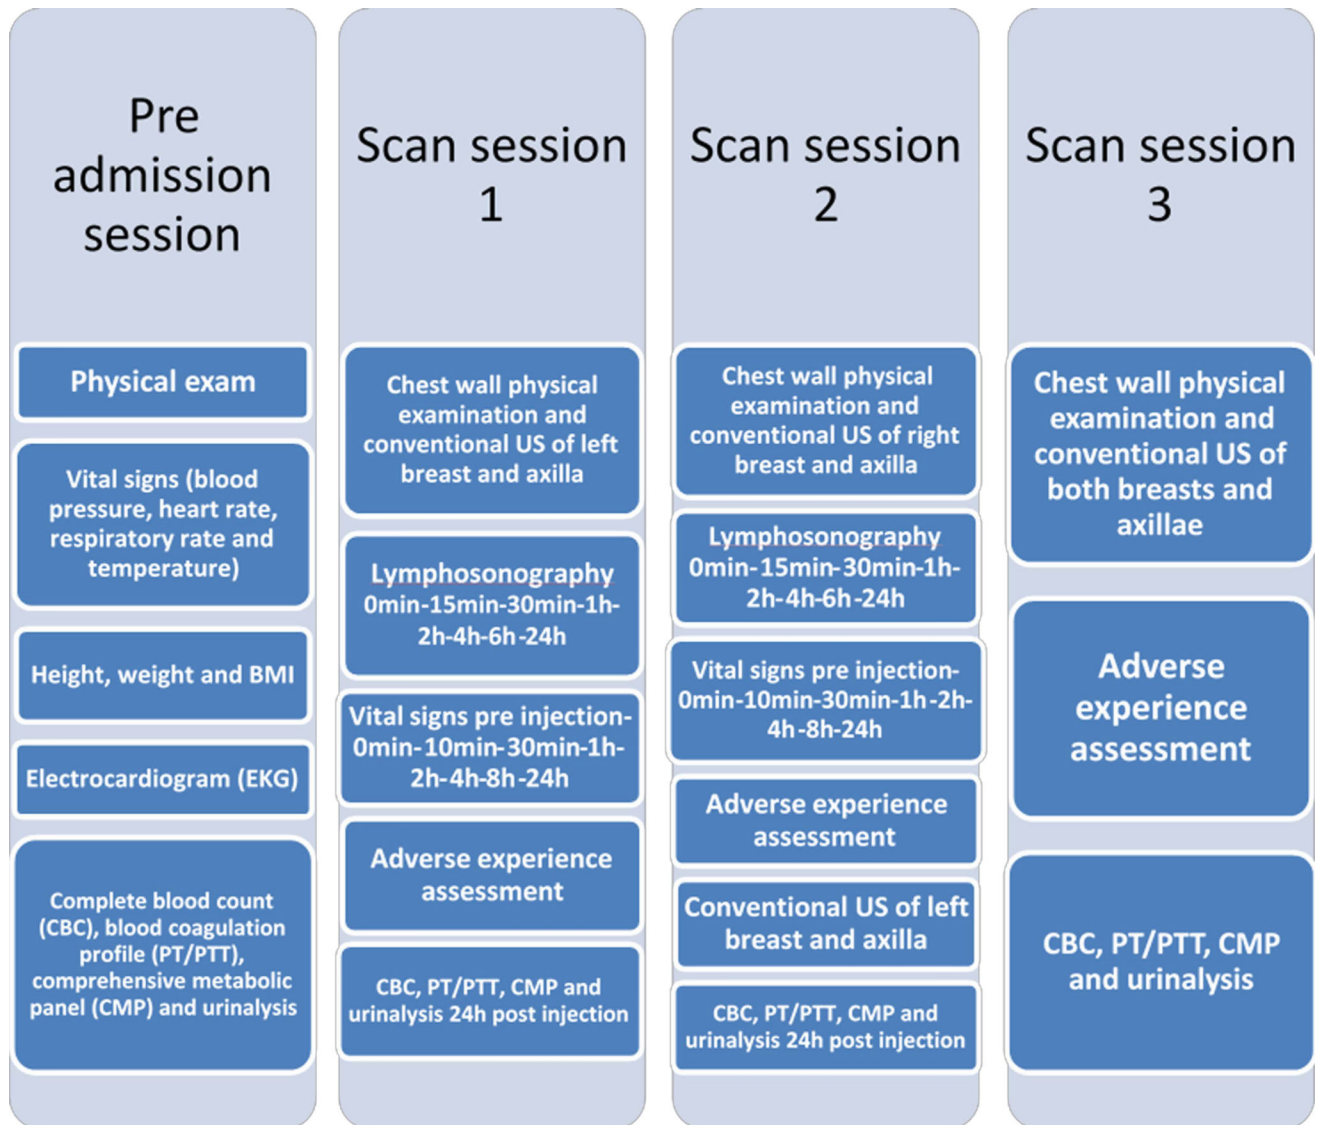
Pre admission session

Physical exam

Vital signs (blood pressure, heart rate, respiratory rate and temperature)

Height, weight and BMI

Electrocardiogram (EKG)

Complete blood count (CBC), blood coagulation profile (PT/PTT), comprehensive metabolic panel (CMP) and urinalysis

Scan session 1

Chest wall physical examination and conventional US of left breast and axilla

Lymphosonography 0min-15min-30min-1h-2h-4h-6h-24h

Vital signs pre injection-0min-10min-30min-1h-2h-4h-8h-24h

Adverse experience assessment

CBC, PT/PTT, CMP and urinalysis 24h post injection

Scan session 2

Chest wall physical examination and conventional US of right breast and axilla

Lymphosonography 0min-15min-30min-1h-2h-4h-6h-24h

Vital signs pre injection-0min-10min-30min-1h-2h-4h-8h-24h

Adverse experience assessment

Conventional US of left breast and axilla

CBC, PT/PTT, CMP and urinalysis 24h post injection

Scan session 3

Chest wall physical examination and conventional US of both breasts and axillae

Adverse experience assessment

CBC, PT/PTT, CMP and urinalysis